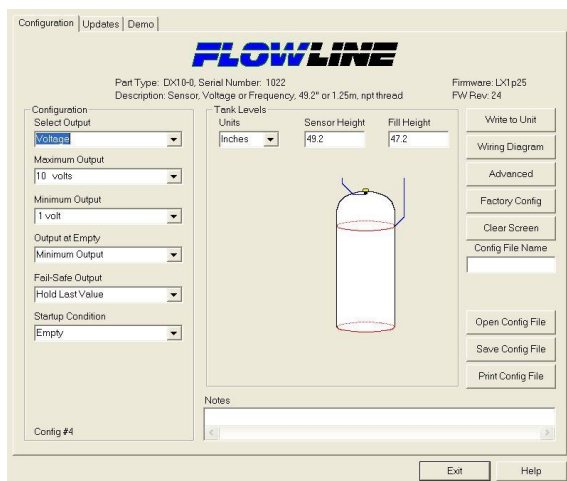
Configuration | Updates | Demo

FLOWLINE

Part Type: DX10-0, Serial Number: 1022
Description: Sensor, Voltage or Frequency, 49.2" or 1.25m, npt thread

Firmware: LX1p25
FW Rev: 24

Configuration
Select Output
Voltage
Maximum Output
10 volts
Minimum Output
1 volt
Output at Empty
Minimum Output
Fail-Safe Output
Hold Last Value
Startup Condition
Empty

Config #4

Tank Levels
Units
Inches
Sensor Height
49.2
Fill Height
47.2

Write to Unit
Wiring Diagram
Advanced
Factory Config
Clear Screen
Config File Name

Open Config File
Save Config File
Print Config File

Notes

Exit
Help